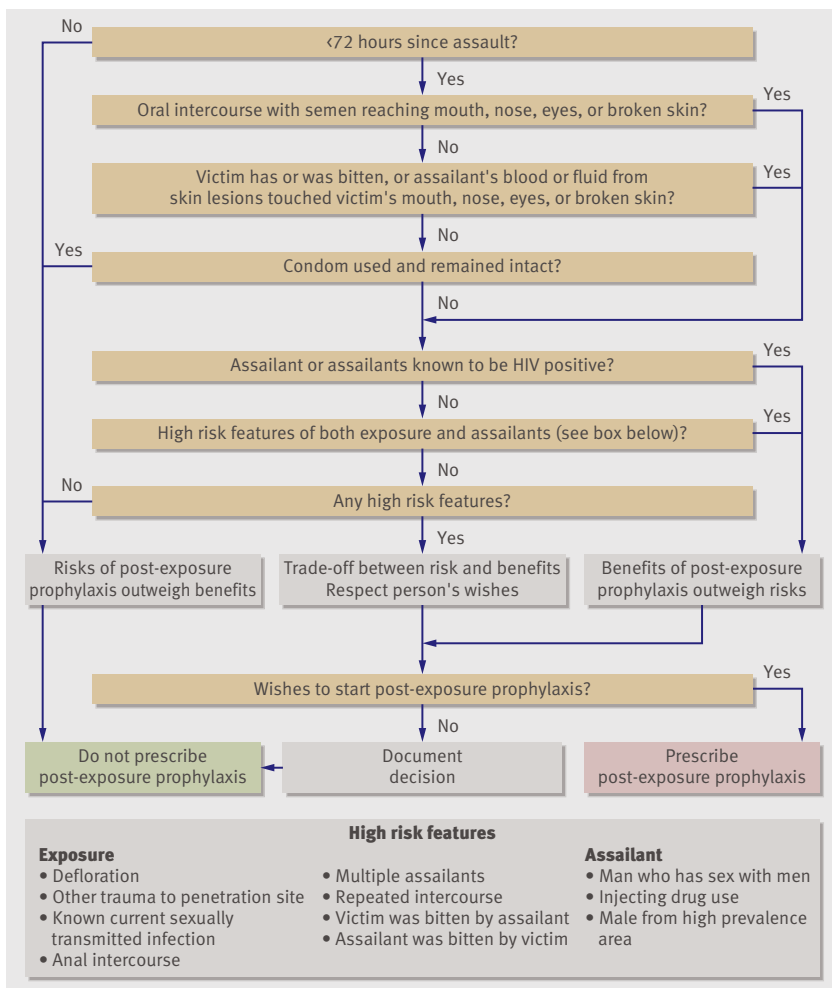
No

‹72 hours since assault?

Yes

Oral intercourse with semen reaching mouth, nose, eyes, or broken skin?

Yes

No

Victim has or was bitten, or assailant's blood or fluid from skin lesions touched victim's mouth, nose, eyes, or broken skin?

Yes

No

Yes

Condom used and remained intact?

No

Assailant or assailants known to be HIV positive?

Yes

No

High risk features of both exposure and assailants (see box below)?

Yes

No

No

Any high risk features?

Yes

Risks of post-exposure prophylaxis outweigh benefits

Trade-off between risk and benefits
Respect person's wishes

Benefits of post-exposure prophylaxis outweigh risks

Wishes to start post-exposure prophylaxis?

Yes

No

Do not prescribe post-exposure prophylaxis

Document decision

Prescribe post-exposure prophylaxis

High risk features

Exposure
• Defloration
• Other trauma to penetration site
• Known current sexually transmitted infection
• Anal intercourse

• Multiple assailants
• Repeated intercourse
• Victim was bitten by assailant
• Assailant was bitten by victim

Assailant
• Man who has sex with men
• Injecting drug use
• Male from high prevalence area